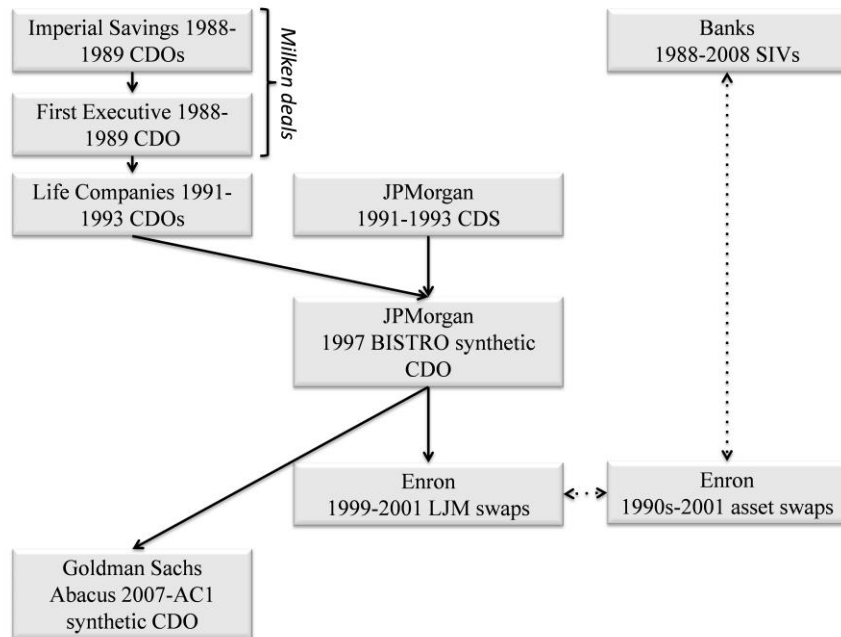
Imperial Savings 1988-1989 CDOs

First Executive 1988-1989 CDO

Milken deals

Banks
1988-2008 SIVs

Life Companies 1991-1993 CDOs

JPMorgan
1991-1993 CDS

JPMorgan
1997 BISTRO synthetic CDO

Enron
1999-2001 LJM swaps

Enron
1990s-2001 asset swaps

Goldman Sachs
Abacus 2007-AC1 synthetic CDO